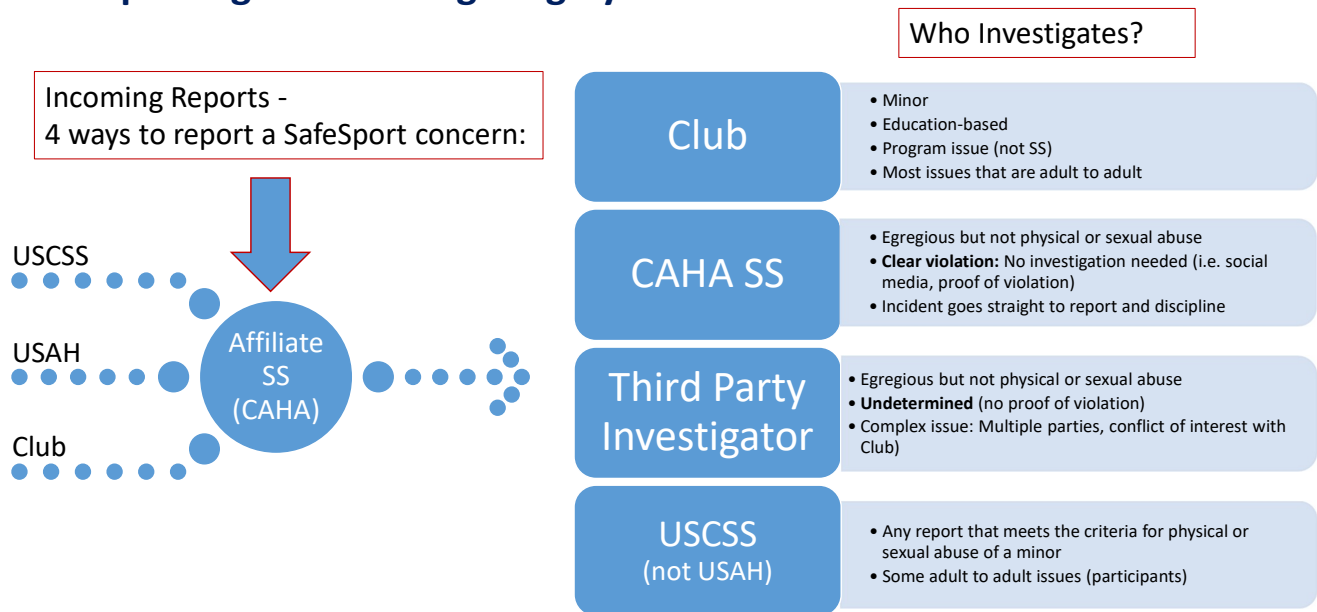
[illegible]

Who Investigates?

Incoming Reports -
4 ways to report a SafeSport concern:

USCSS

USAH

Club

Affiliate SS (CAHA)

Club

- Minor
- Education-based
- Program issue (not SS)
- Most issues that are adult to adult

CAHA SS

- Egregious but not physical or sexual abuse
- **Clear violation:** No investigation needed (i.e. social media, proof of violation)
- Incident goes straight to report and discipline

Third Party Investigator

- Egregious but not physical or sexual abuse
- **Undetermined** (no proof of violation)
- Complex issue: Multiple parties, conflict of interest with Club)

USCSS (not USAH)

- Any report that meets the criteria for physical or sexual abuse of a minor
- Some adult to adult issues (participants)